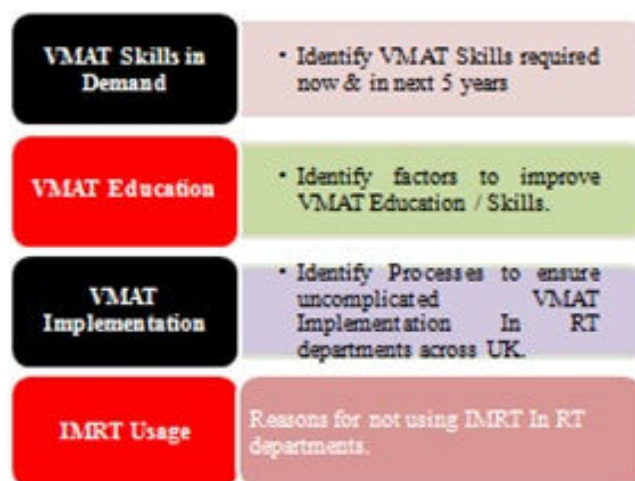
VMAT Skills in Demand

• Identify VMAT Skills required now & in next 5 years

VMAT Education

• Identify factors to improve VMAT Education / Skills.

VMAT Implementation

• Identify Processes to ensure uncomplicated VMAT Implementation In RT departments across UK.

IMRT Usage

Reasons for not using IMRT In RT departments.